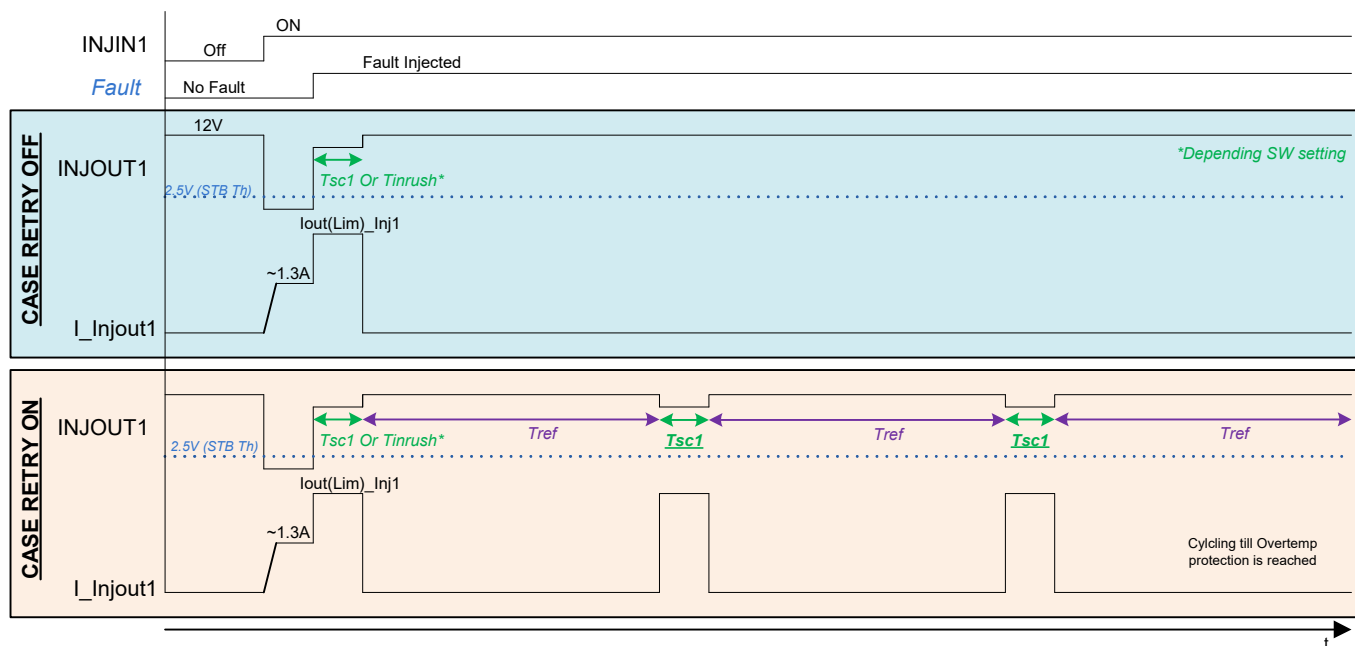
INJIN1
Off
ON
Fault
No Fault
Fault Injected

CASE RETRY OFF
INJOUT1
12V
2.5V (STB Th)
Tsc1 Or Tinrush*
*Depending SW setting
Iout(Lim)_Inj1
~1.3A
I_Injout1

CASE RETRY ON
INJOUT1
2.5V (STB Th)
Tsc1 Or Tinrush*
Tref
Tsc1
Tref
Tsc1
Tref
Iout(Lim)_Inj1
~1.3A
Cylcling till Overtemp protection is reached
I_Injout1
t